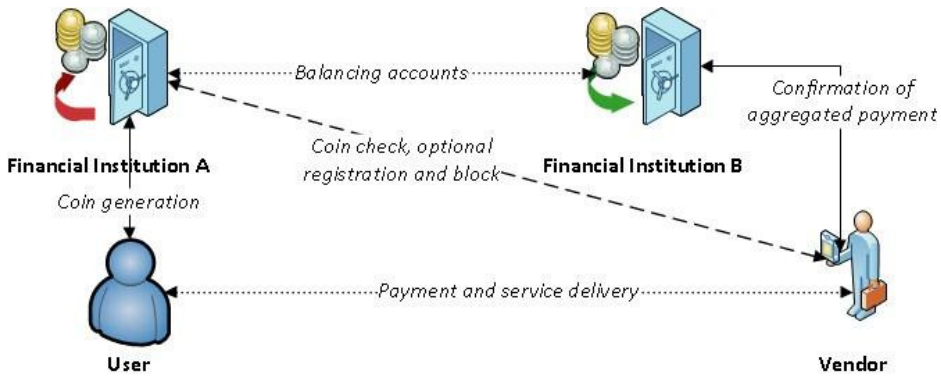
Balancing accounts

Confirmation of aggregated payment

Coin check, optional registration and block

Financial Institution A

Financial Institution B

Coin generation

Payment and service delivery

User

Vendor